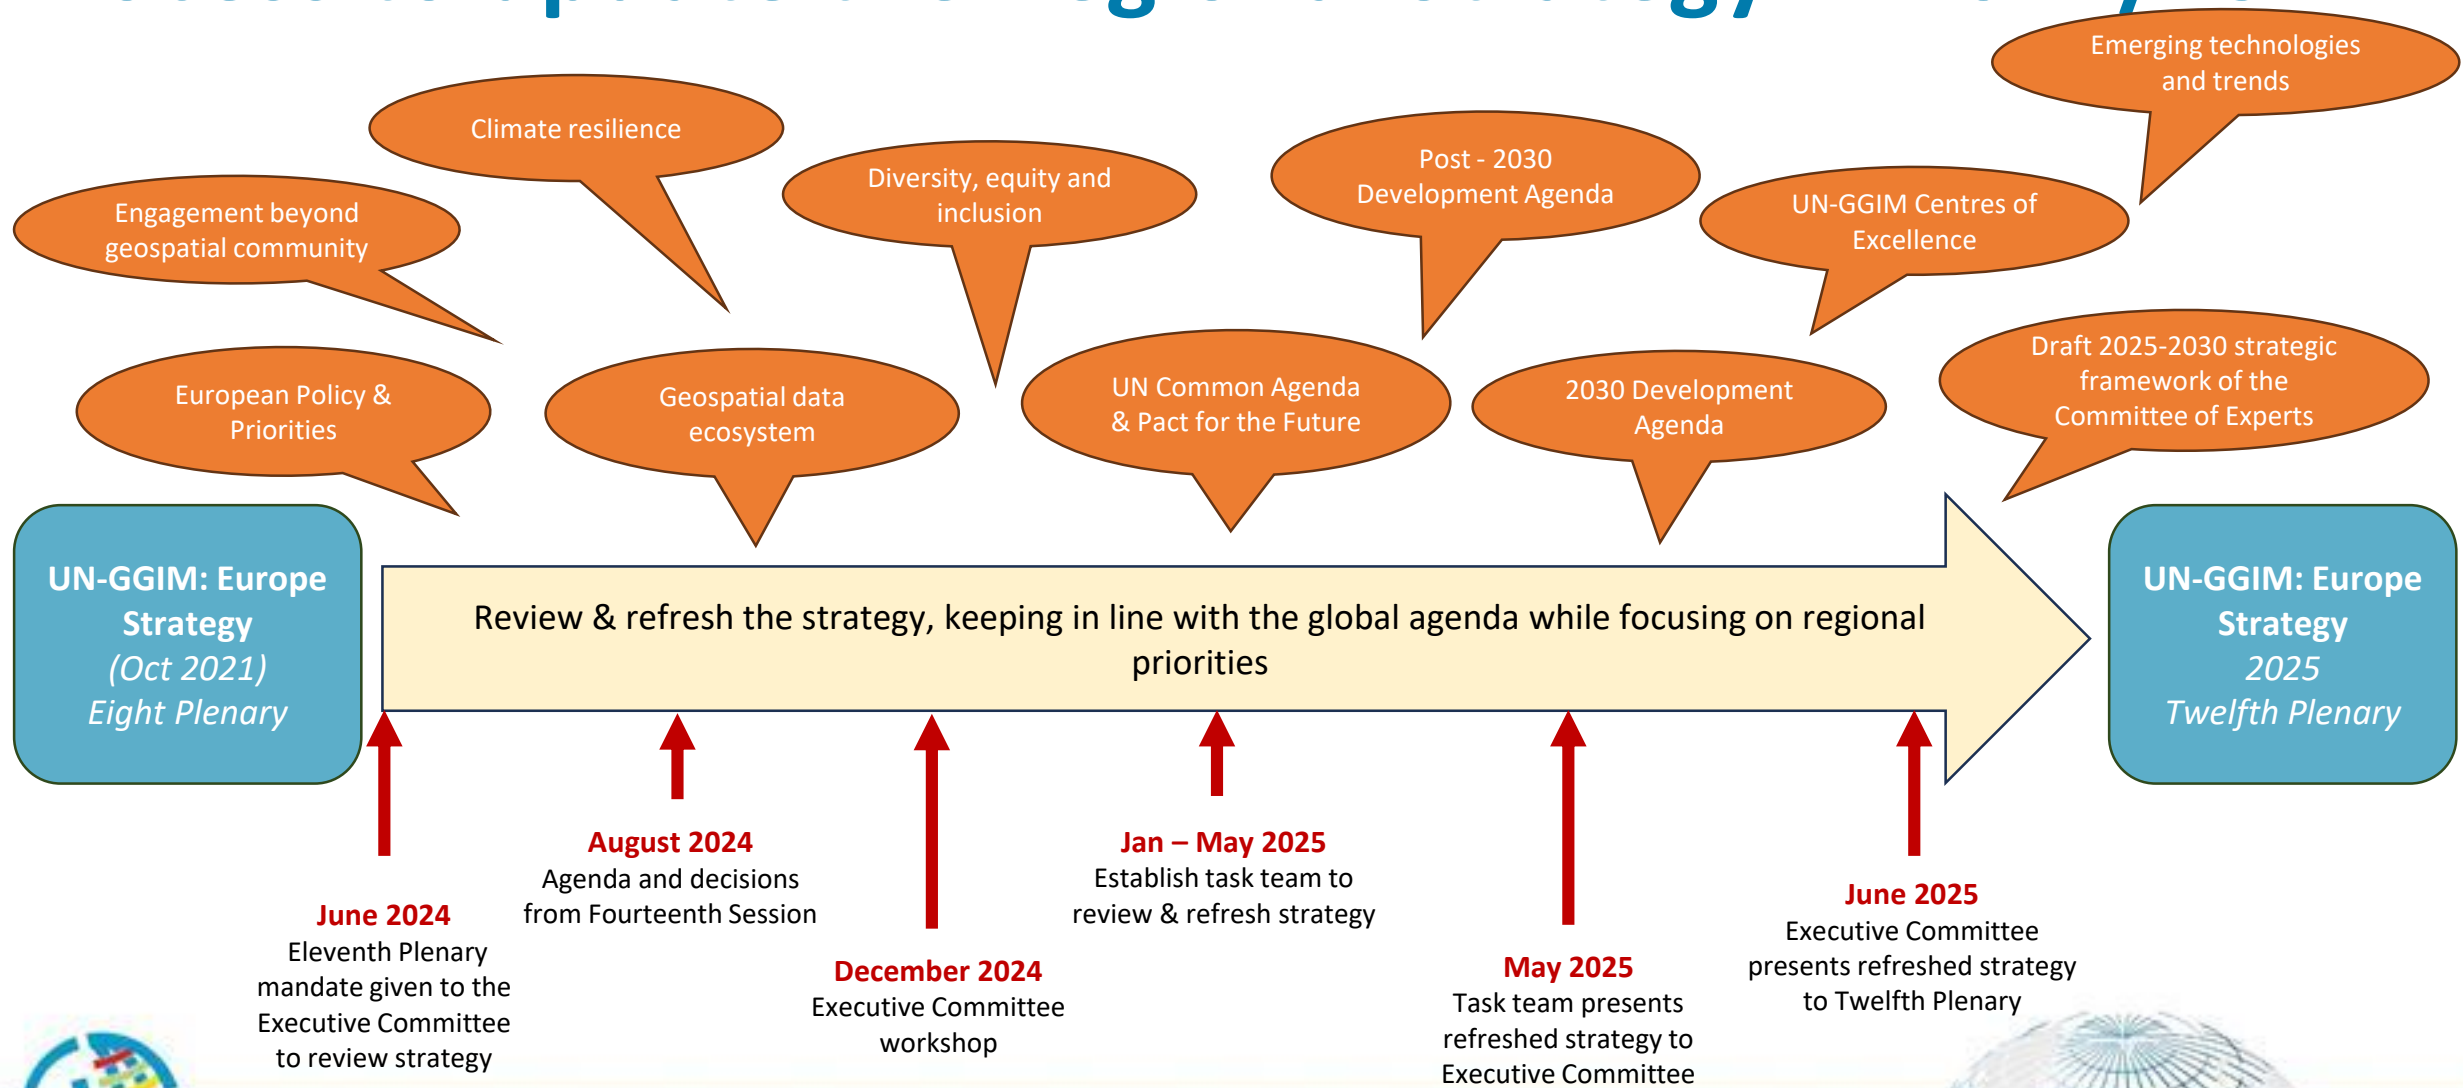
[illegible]

Emerging technologies and trends

Climate resilience

Post - 2030 Development Agenda

Diversity, equity and inclusion

Engagement beyond geospatial community

UN-GGIM Centres of Excellence

Draft 2025-2030 strategic framework of the Committee of Experts

European Policy & Priorities

Geospatial data ecosystem

UN Common Agenda & Pact for the Future

2030 Development Agenda

UN-GGIM: Europe Strategy
(Oct 2021)
Eight Plenary

Review & refresh the strategy, keeping in line with the global agenda while focusing on regional priorities

UN-GGIM: Europe Strategy
2025
Twelfth Plenary

August 2024
Agenda and decisions from Fourteenth Session

Jan – May 2025
Establish task team to review & refresh strategy

June 2024
Eleventh Plenary mandate given to the Executive Committee to review strategy

December 2024
Executive Committee workshop

May 2025
Task team presents refreshed strategy to Executive Committee

June 2025
Executive Committee presents refreshed strategy to Twelfth Plenary